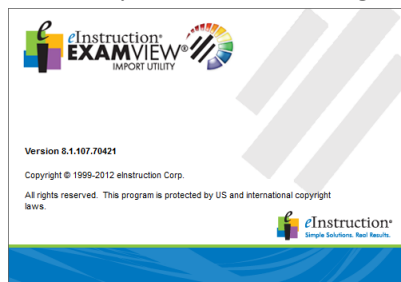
eInstruction®
EXAMVIEW®
IMPORT UTILITY

Version 8.1.107.70421

Copyright © 1999-2012 eInstruction Corp.

All rights reserved. This program is protected by US and international copyright laws.

eInstruction®
Simple Solutions. Real Results.